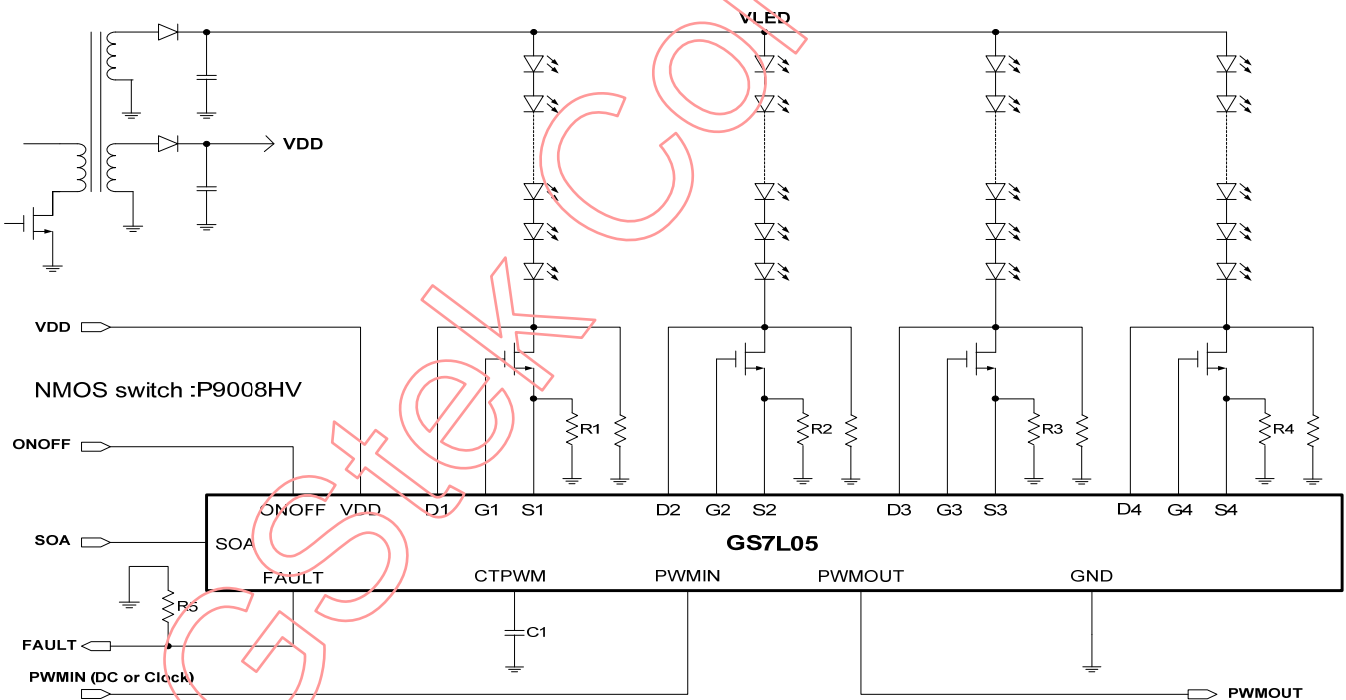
VLED

VDD

VDD

NMOS switch :P9008HV

ONOFF

SOA

FAULT

PWMIN (DC or Clock)

R1

R2

R3

R4

ONOFF VDD D1 G1 S1 D2 G2 S2 D3 G3 S3 D4 G4 S4

SOA

GS7L05

FAULT CTPWM PWMIN PWMOUT GND

R5

C1

PWMOUT

GStek Co.